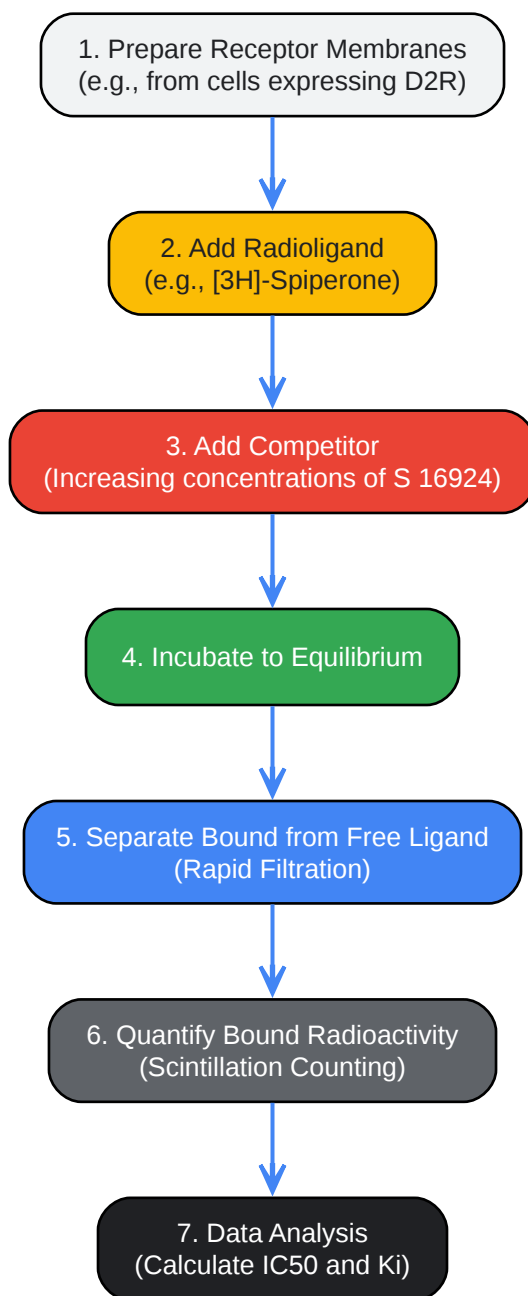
1. Prepare Receptor Membranes
(e.g., from cells expressing D2R)

2. Add Radioligand
(e.g., [3H]-Spiperone)

3. Add Competitor
(Increasing concentrations of S 16924)

4. Incubate to Equilibrium

5. Separate Bound from Free Ligand
(Rapid Filtration)

6. Quantify Bound Radioactivity
(Scintillation Counting)

7. Data Analysis
(Calculate IC50 and Ki)